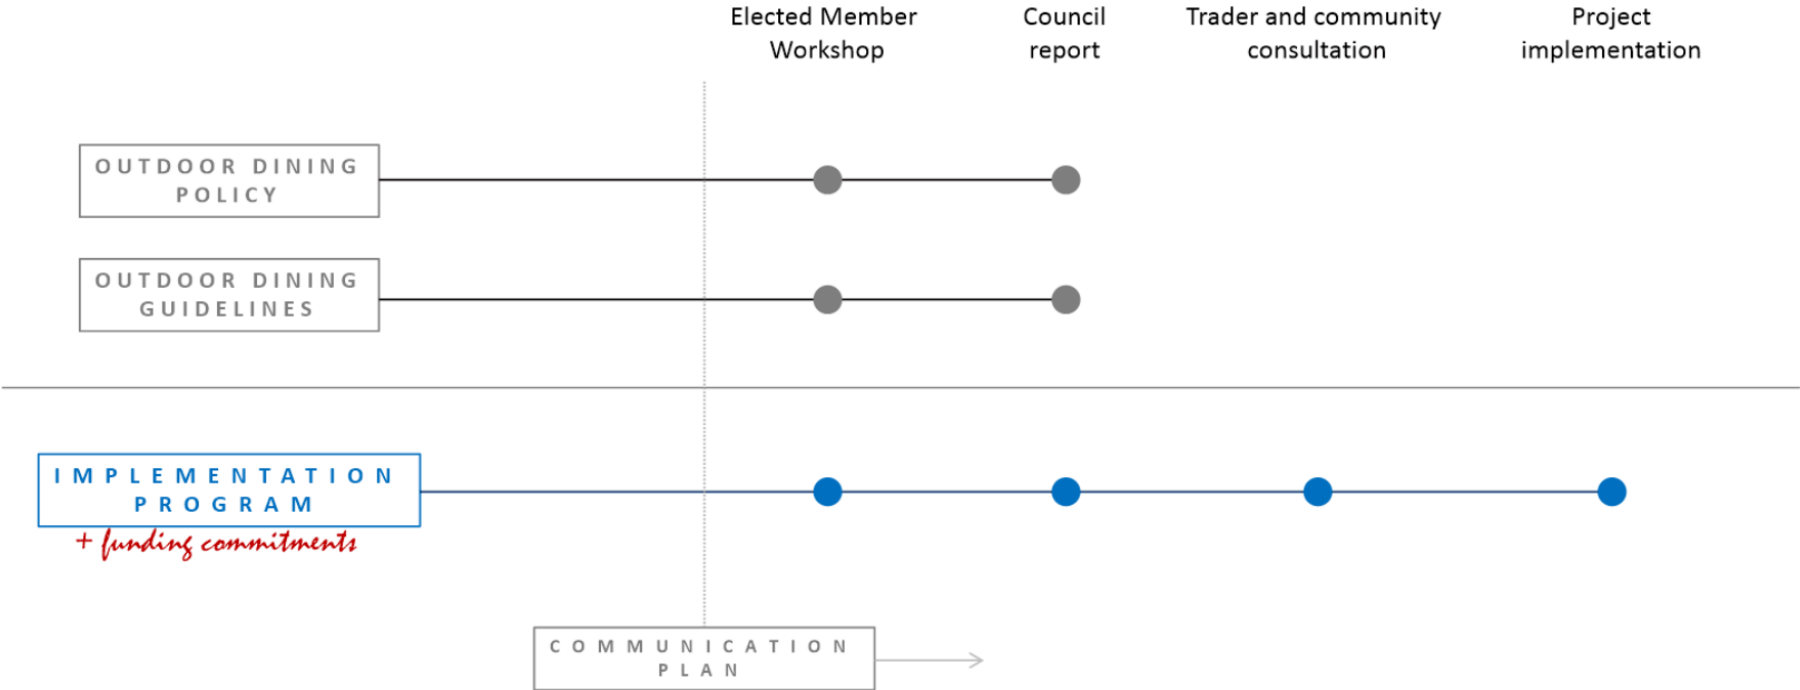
Elected Member Workshop

Council report

Trader and community consultation

Project implementation

OUTDOOR DINING POLICY

OUTDOOR DINING GUIDELINES

IMPLEMENTATION PROGRAM

+ funding commitments

COMMUNICATION PLAN